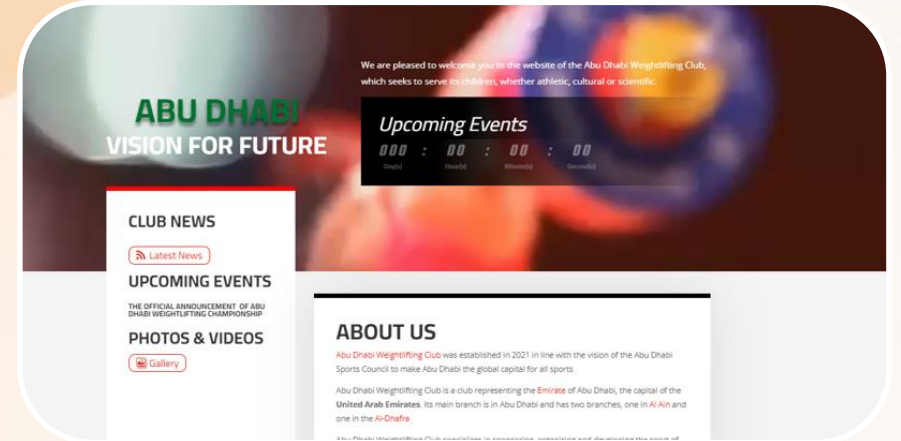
ABU DHABI
VISION FOR FUTURE

We are pleased to welcome you to the website of the Abu Dhabi Weightlifting Club, which seeks to serve its children, whether athletic, cultural or scientific.

Upcoming Events

000 : 00 : 00 : 00
Day(s) Hour(s) Minute(s) Second(s)

CLUB NEWS
Latest News

UPCOMING EVENTS
THE OFFICIAL ANNOUNCEMENT OF ABU DHABI WEIGHTLIFTING CHAMPIONSHIP

PHOTOS & VIDEOS
Gallery

ABOUT US

Abu Dhabi Weightlifting Club was established in 2021 in line with the vision of the Abu Dhabi Sports Council to make Abu Dhabi the global capital for all sports

Abu Dhabi Weightlifting Club is a club representing the Emirate of Abu Dhabi, the capital of the United Arab Emirates. Its main branch is in Abu Dhabi and has two branches, one in Al Ain and one in the Al-Dhafra

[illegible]